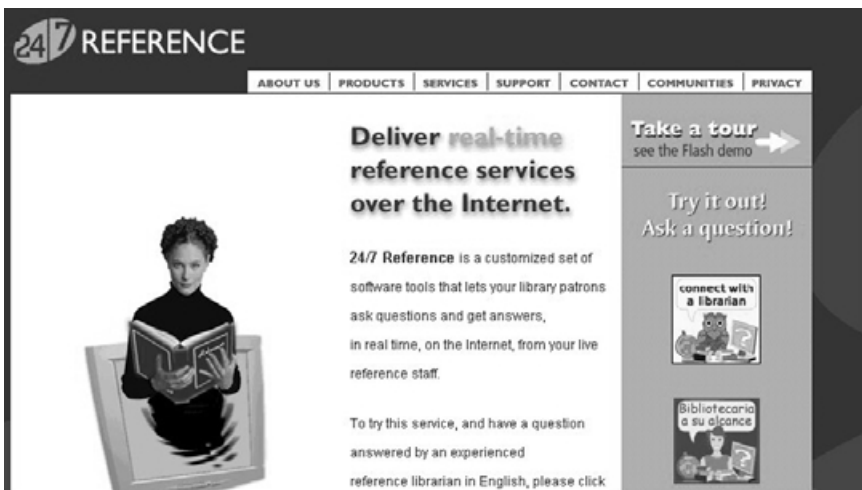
24/7 REFERENCE

ABOUT US | PRODUCTS | SERVICES | SUPPORT | CONTACT | COMMUNITIES | PRIVACY

Deliver real-time reference services over the Internet.

24/7 Reference is a customized set of software tools that lets your library patrons ask questions and get answers, in real time, on the Internet, from your live reference staff.

To try this service, and have a question answered by an experienced reference librarian in English, please click

Take a tour
see the Flash demo

Try it out!
Ask a question!

connect with a librarian

Bibliotecaria a su alcance